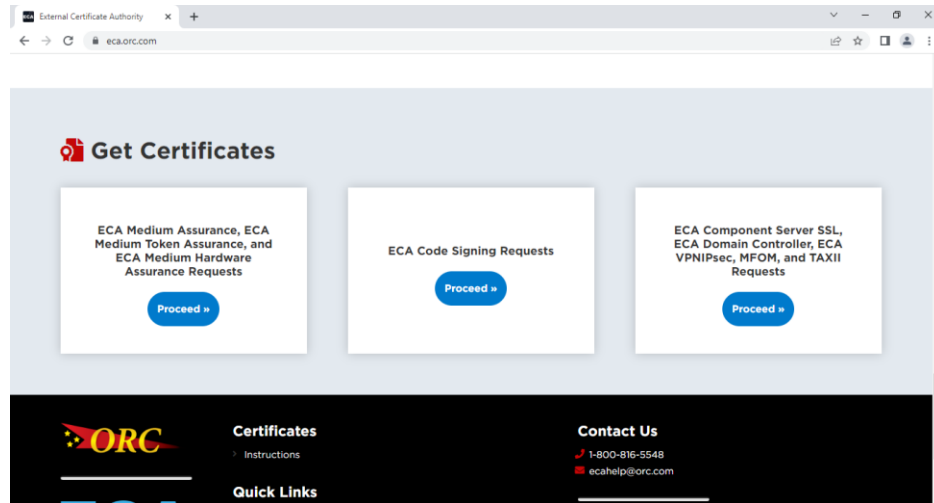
External Certificate Authority ✕ +

eca.orc.com

Get Certificates

ECA Medium Assurance, ECA Medium Token Assurance, and ECA Medium Hardware Assurance Requests

Proceed »

ECA Code Signing Requests

Proceed »

ECA Component Server SSL, ECA Domain Controller, ECA VPNIPsec, MFOM, and TAXII Requests

Proceed »

ORC

Certificates

Instructions

Quick Links

Contact Us

1-800-816-5548

ecahelp@orc.com